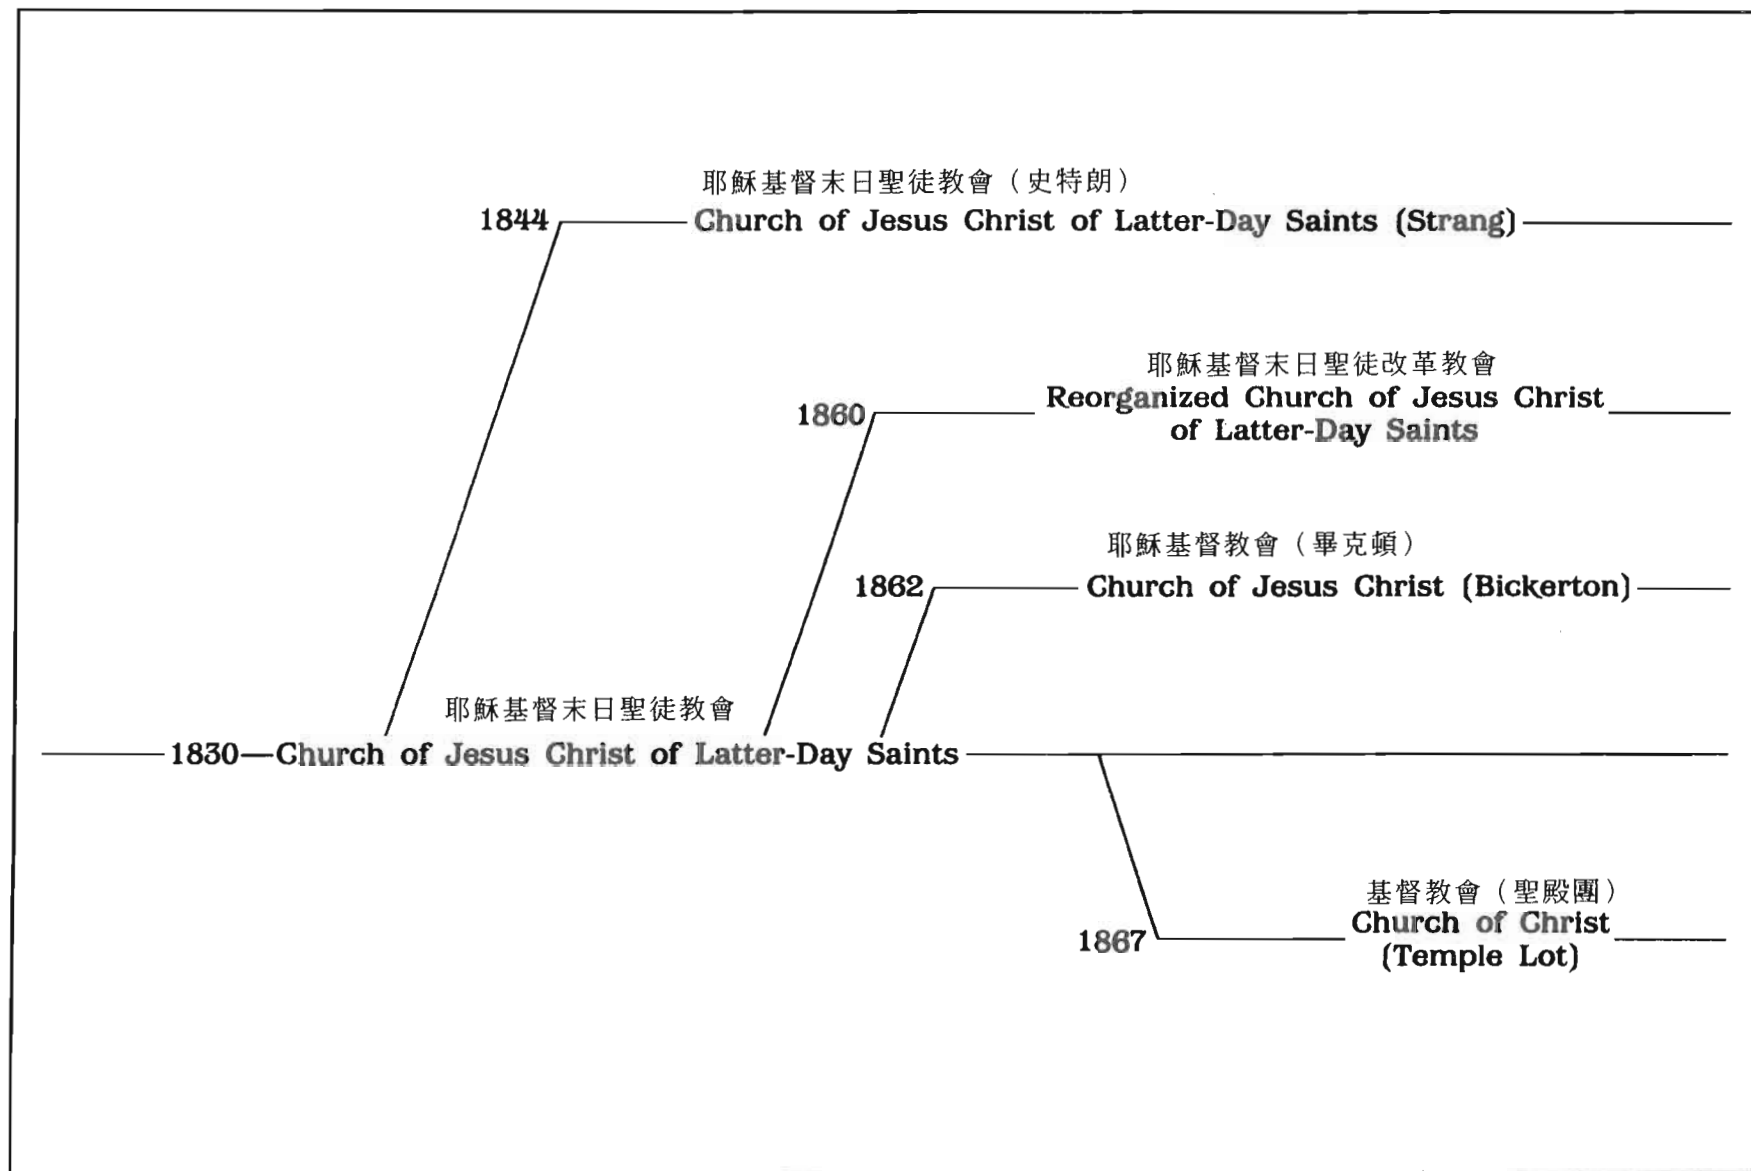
耶穌基督末日聖徒教會（史特朗）
1844 Church of Jesus Christ of Latter-Day Saints (Strang)

耶穌基督末日聖徒改革教會
1860 Reorganized Church of Jesus Christ of Latter-Day Saints

耶穌基督教會（畢克頓）
1862 Church of Jesus Christ (Bickerton)

耶穌基督末日聖徒教會
1830—Church of Jesus Christ of Latter-Day Saints

基督教會（聖殿團）
1867 Church of Christ (Temple Lot)